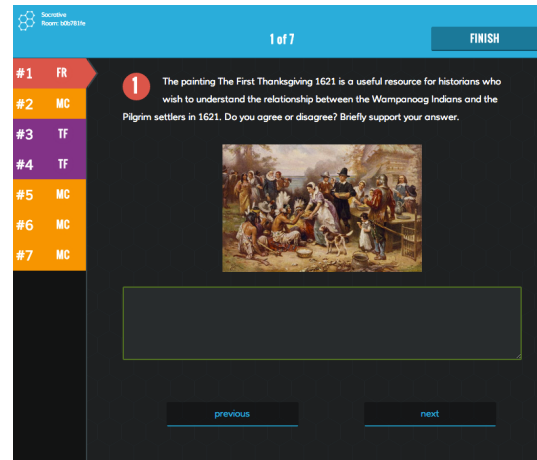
Socrative
Room: b0b781fe

1 of 7

FINISH

#1 FR
#2 MC
#3 TF
#4 TF
#5 MC
#6 MC
#7 MC

1

The painting The First Thanksgiving 1621 is a useful resource for historians who wish to understand the relationship between the Wampanoag Indians and the Pilgrim settlers in 1621. Do you agree or disagree? Briefly support your answer.

previous

next